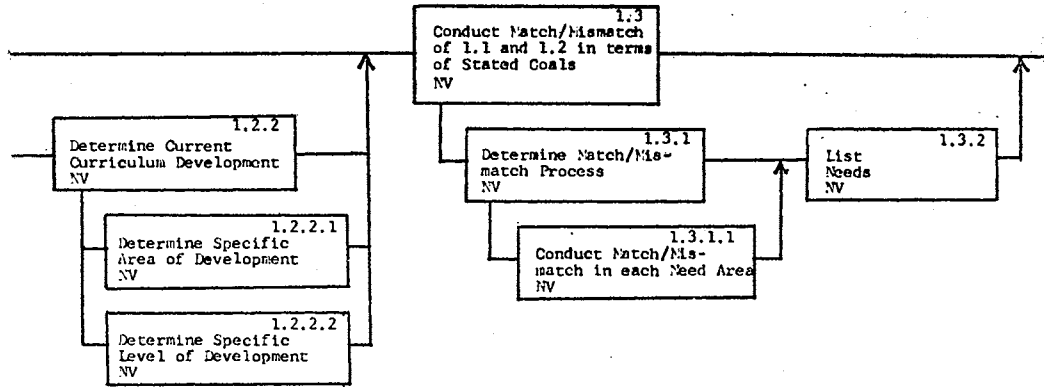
1.3
Conduct Match/Mismatch of 1.1 and 1.2 in terms of Stated Goals
NV

1.2.2
Determine Current Curriculum Development
NV

1.2.2.1
Determine Specific Area of Development
NV

1.2.2.2
Determine Specific Level of Development
NV

1.3.1
Determine Match/Mismatch Process
NV

1.3.1.1
Conduct Match/Mismatch in each Need Area
NV

1.3.2
List Needs
NV